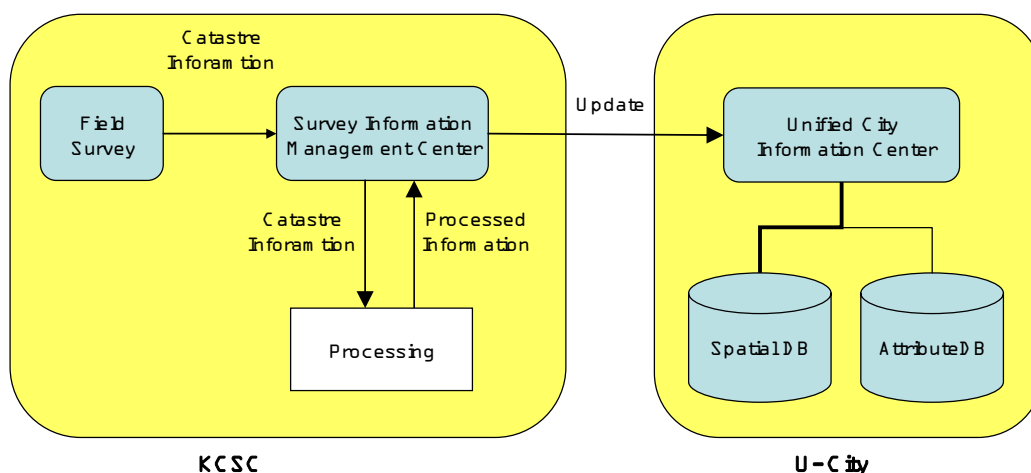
Catastre Inforamtion

Field Survey

Survey Information Management Center

Update

Unified City Information Center

Catastre Inforamtion

Processed Information

Processing

Spatial DB

Attribute DB

KCSC

U-City